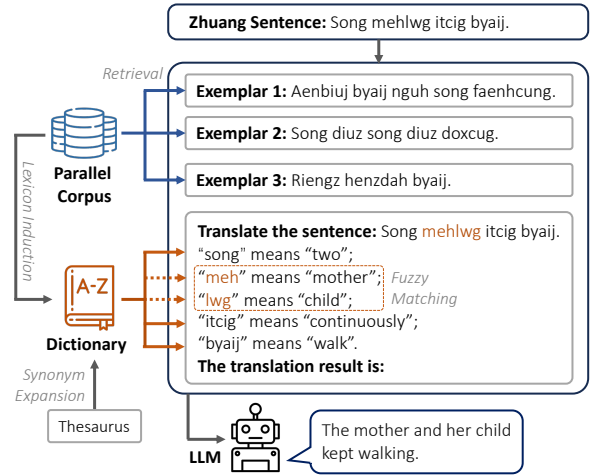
**Zhuang Sentence:** Song mehlwg itcig byaij.

Retrieval

**Exemplar 1:** Aenbiuj byaij nguh song faenhcung.

**Exemplar 2:** Song diuz song diuz doxcug.

**Exemplar 3:** Riengz henzdah byaij.

Parallel Corpus

Lexicon Induction

A-Z

Dictionary

Synonym Expansion

Thesaurus

**Translate the sentence:** Song mehlwg itcig byaij.
"song" means "two";
"meh" means "mother";
"lwg" means "child";
"itcig" means "continuously";
"byaij" means "walk".
**The translation result is:**

Fuzzy Matching

LLM

The mother and her child kept walking.